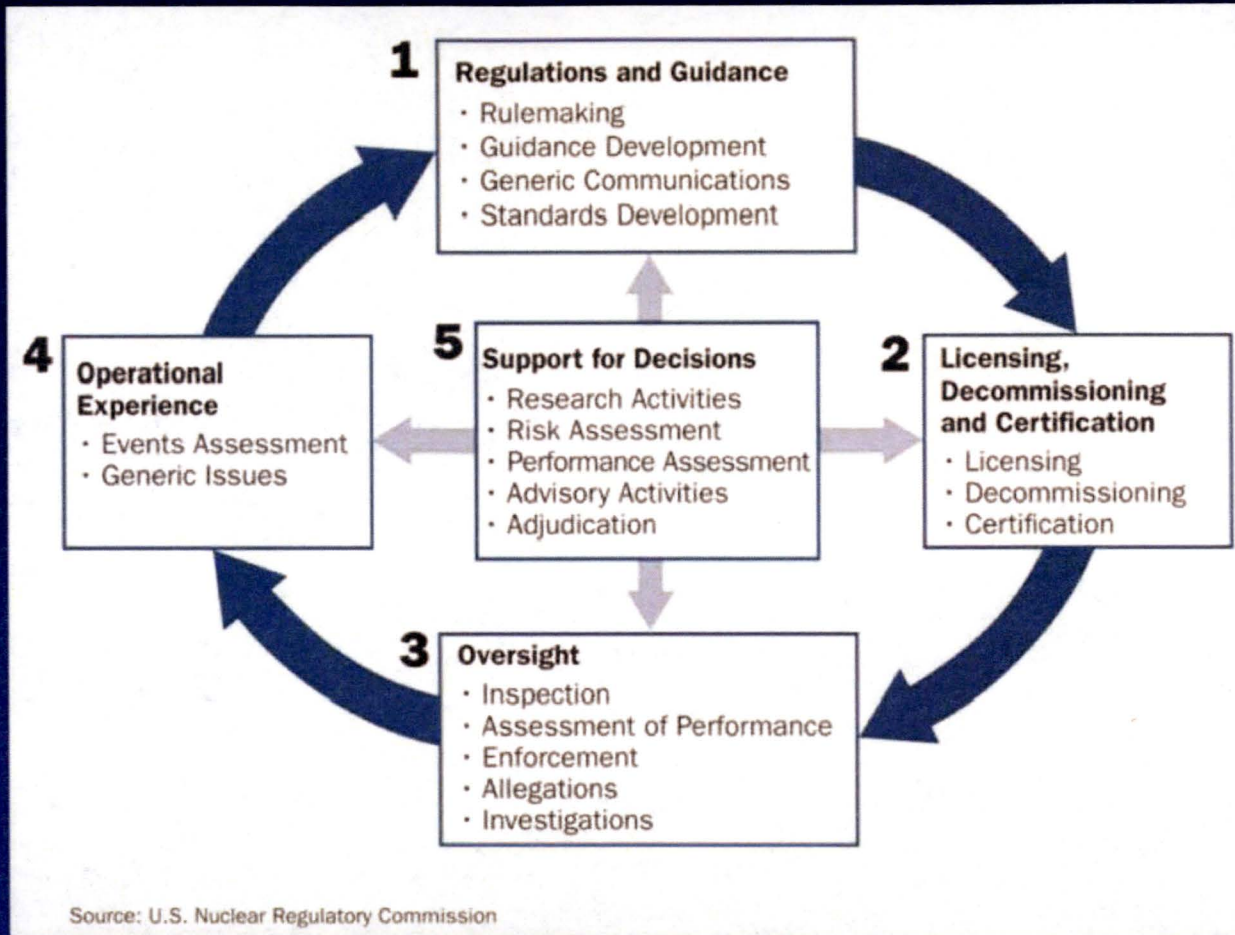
1 Regulations and Guidance
· Rulemaking
· Guidance Development
· Generic Communications
· Standards Development

4 Operational Experience
· Events Assessment
· Generic Issues

5 Support for Decisions
· Research Activities
· Risk Assessment
· Performance Assessment
· Advisory Activities
· Adjudication

2 Licensing, Decommissioning and Certification
· Licensing
· Decommissioning
· Certification

3 Oversight
· Inspection
· Assessment of Performance
· Enforcement
· Allegations
· Investigations

Source: U.S. Nuclear Regulatory Commission